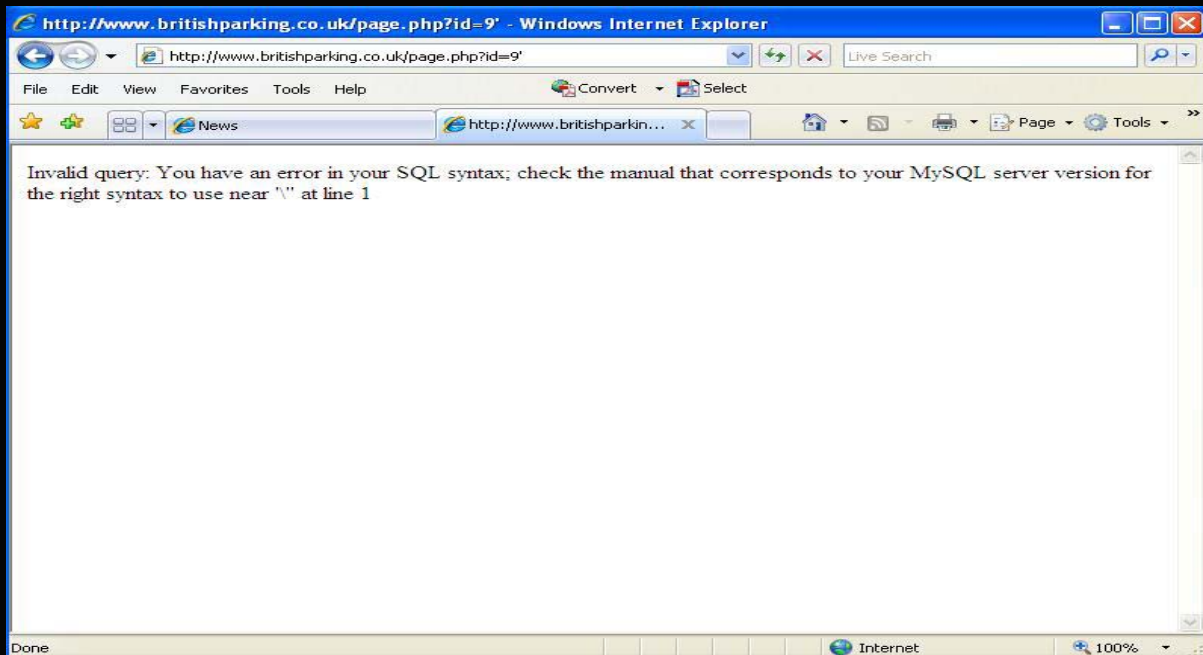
http://www.britishparking.co.uk/page.php?id=9' - Windows Internet Explorer

http://www.britishparking.co.uk/page.php?id=9'

Live Search

File Edit View Favorites Tools Help

Convert Select

News

http://www.britishparkin...

Page Tools

Invalid query: You have an error in your SQL syntax; check the manual that corresponds to your MySQL server version for the right syntax to use near '\'' at line 1

Done

Internet

100%